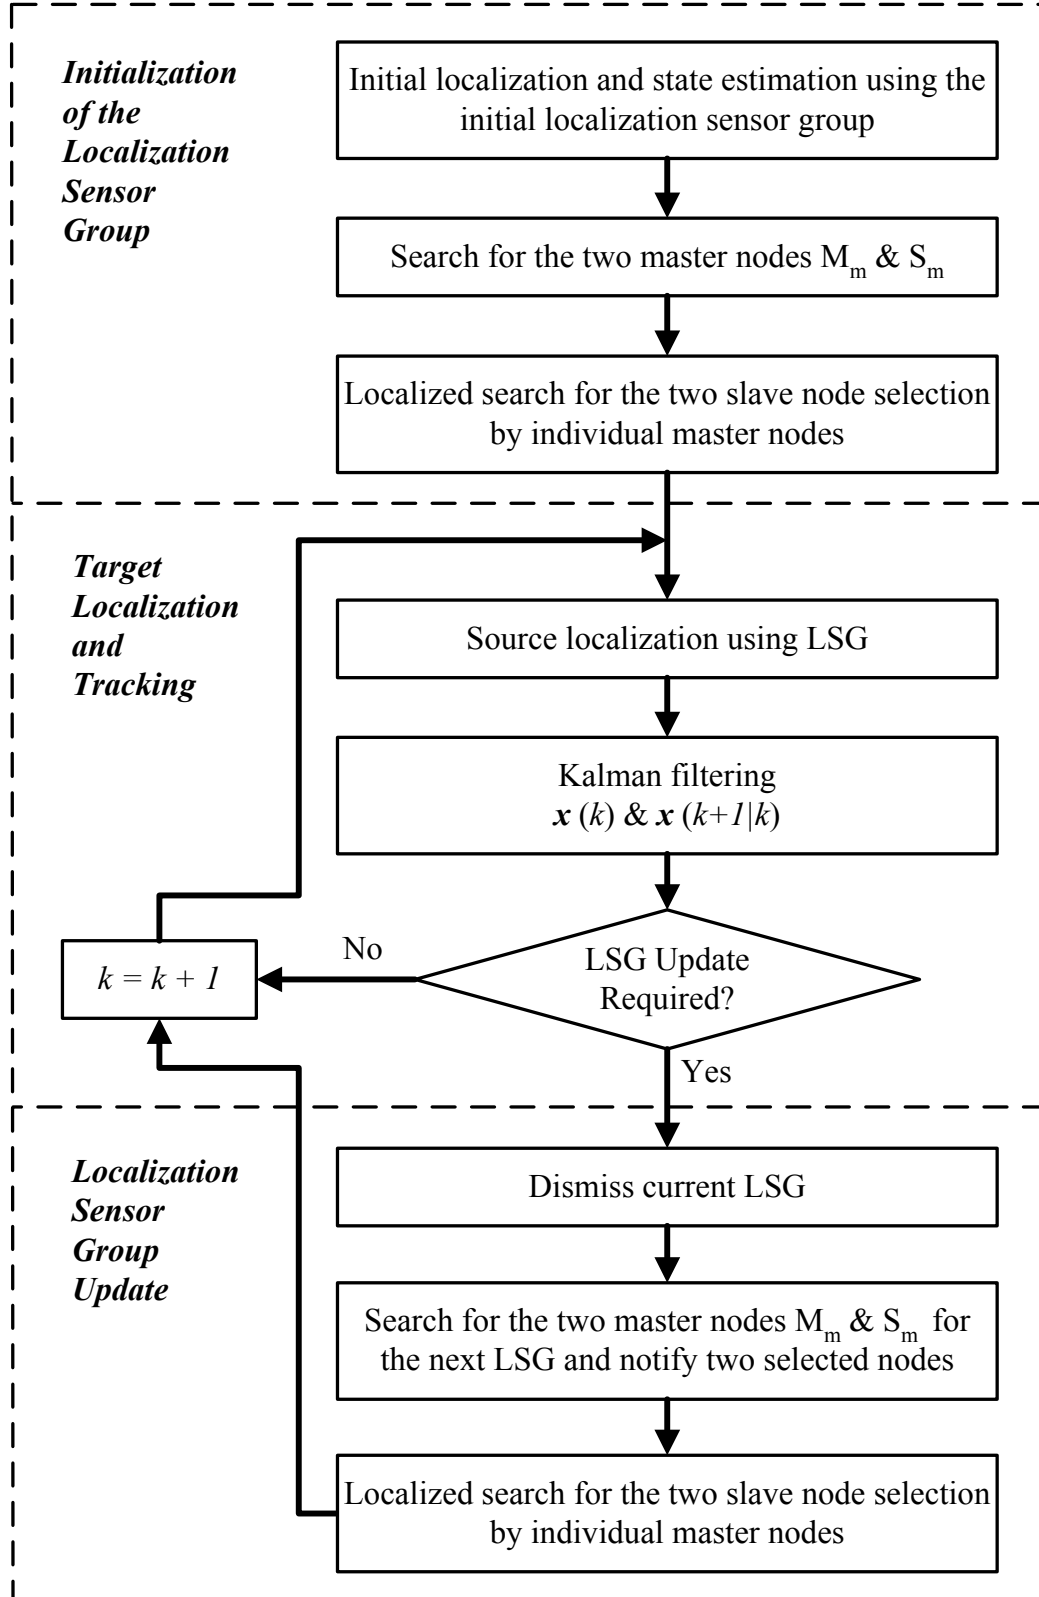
Initialization of the Localization Sensor Group

Initial localization and state estimation using the initial localization sensor group

Search for the two master nodes $M_m$ & $S_m$

Localized search for the two slave node selection by individual master nodes

Target Localization and Tracking

Source localization using LSG

Kalman filtering
$\boldsymbol{x}(k)$ & $\boldsymbol{x}(k+1|k)$

LSG Update Required?

No

$k = k + 1$

Yes

Localization Sensor Group Update

Dismiss current LSG

Search for the two master nodes $M_m$ & $S_m$ for the next LSG and notify two selected nodes

Localized search for the two slave node selection by individual master nodes